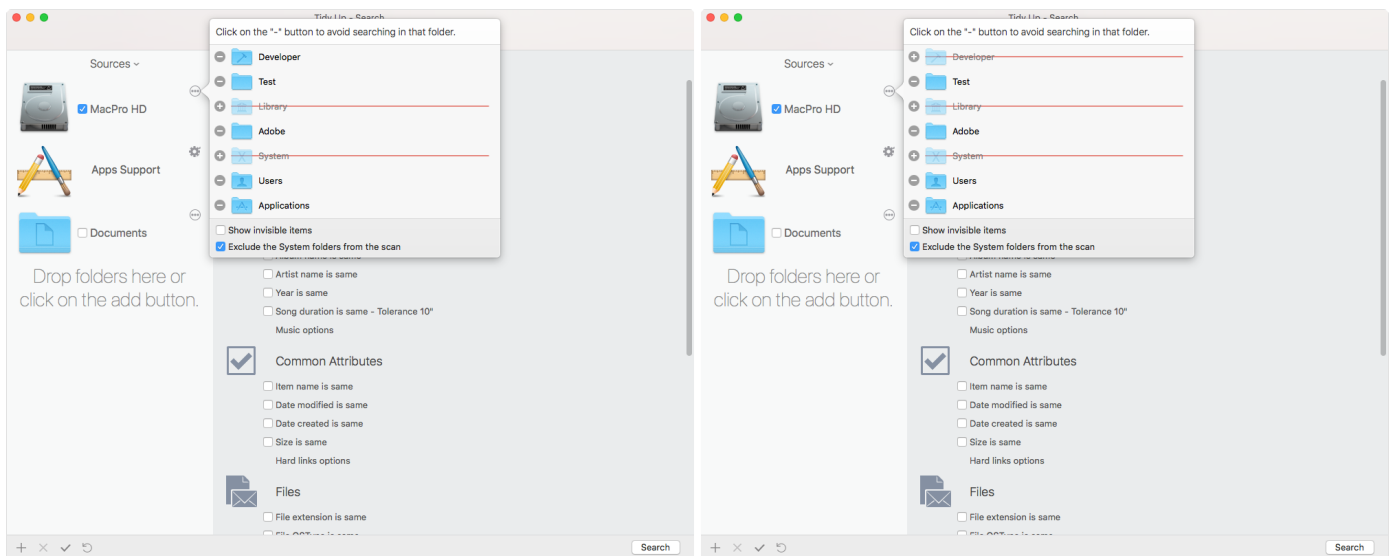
Tidy Up - Search

Sources

MacPro HD

Apps Support

Documents

Drop folders here or click on the add button.

Click on the "-" button to avoid searching in that folder.

Developer

Test

Library

Adobe

System

Users

Applications

Show invisible items

Exclude the System folders from the scan

Artist name is same

Year is same

Song duration is same - Tolerance 10"

Music options

Common Attributes

Item name is same

Date modified is same

Date created is same

Size is same

Hard links options

Files

File extension is same

Search

Tidy Up - Search

Sources

MacPro HD

Apps Support

Documents

Drop folders here or click on the add button.

Click on the "-" button to avoid searching in that folder.

Developer

Test

Library

Adobe

System

Users

Applications

Show invisible items

Exclude the System folders from the scan

Artist name is same

Year is same

Song duration is same - Tolerance 10"

Music options

Common Attributes

Item name is same

Date modified is same

Date created is same

Size is same

Hard links options

Files

File extension is same

Search